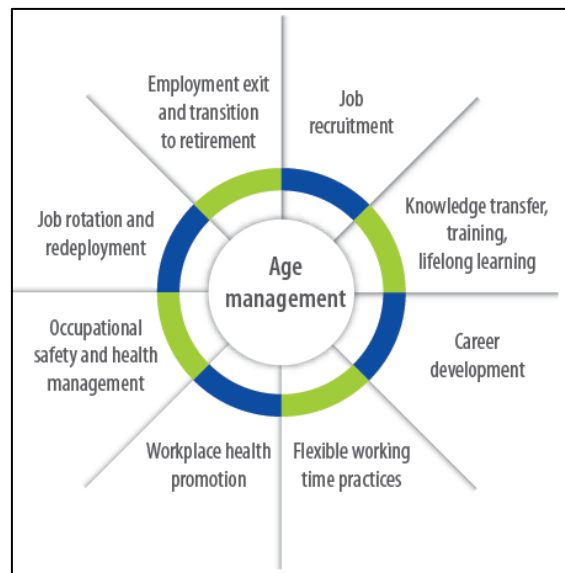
Age management

Job recruitment

Knowledge transfer, training, lifelong learning

Career development

Flexible working time practices

Workplace health promotion

Occupational safety and health management

Job rotation and redeployment

Employment exit and transition to retirement